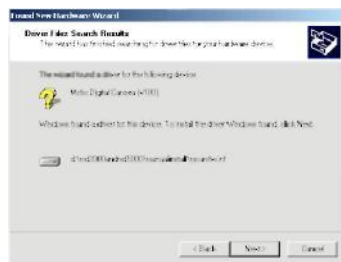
Found New Hardware Wizard

Driver Files Search Results
The wizard has finished searching for driver files for your hardware device.

The wizard found a driver for the following device:

Moho Digital Camera (x100)

Windows found a driver for this device. To install the driver Windows found, click Next.

d:\msd300\wind\2000\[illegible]\install\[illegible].inf

< Back Next > Cancel